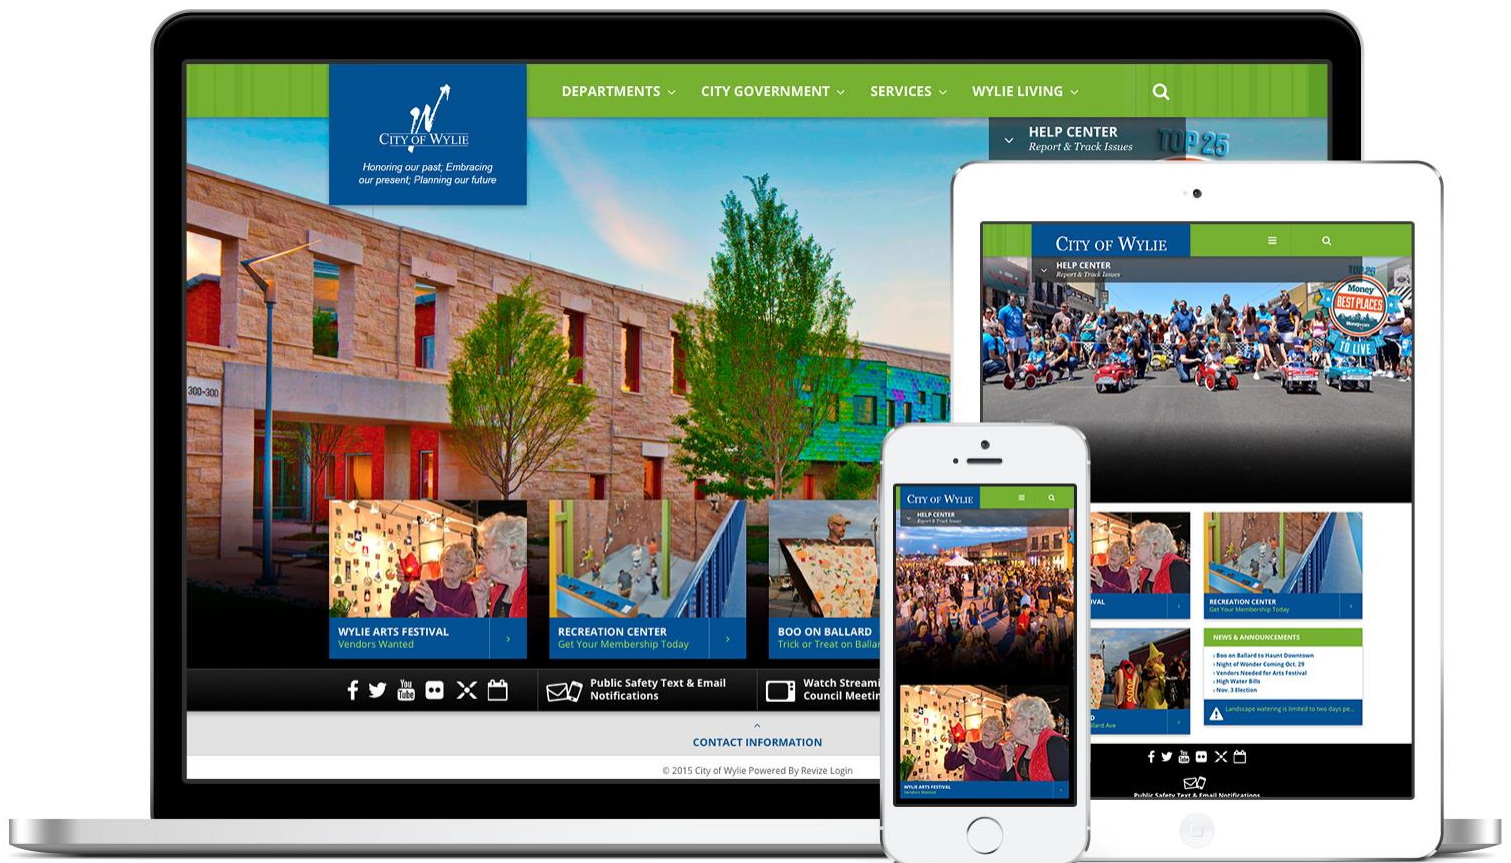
CITY OF WYLIE
Honoring our past; Embracing our present; Planning our future

DEPARTMENTS CITY GOVERNMENT SERVICES WYLIE LIVING

HELP CENTER
Report & Track Issues

TOP 25

WYLIE ARTS FESTIVAL
Vendors Wanted

RECREATION CENTER
Get Your Membership Today

BOO ON BALLARD
Trick or Treat on Ballar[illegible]

Public Safety Text & Email Notifications

Watch Streami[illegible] Council Meeti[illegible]

CONTACT INFORMATION

© 2015 City of Wylie Powered By Revize Login

CITY OF WYLIE
HELP CENTER
Report & Track Issues
TOP 25
Money BEST PLACES TO LIVE

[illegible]IVAL

RECREATION CENTER
Get Your Membership Today

NEWS & ANNOUNCEMENTS
Boo on Ballard to Haunt Downtown
Night of Wonder Coming Oct. 29
Vendors Needed for Arts Festival
High Water Bills
Nov. 3 Election

Landscape watering is limited to two days pe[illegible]

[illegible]D
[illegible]llard Ave

Public Safety Text & Email Notifications

CITY OF WYLIE
HELP CENTER
Report & Track Issues

WYLIE ARTS FESTIVAL
Vendors Wanted